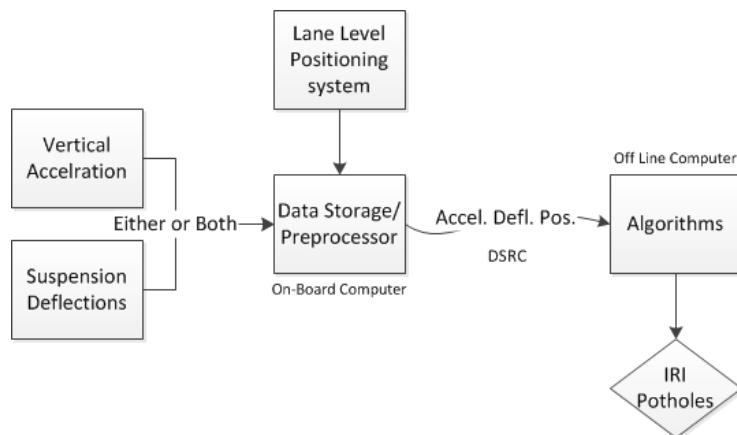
Lane Level Positioning system

Vertical Accelration

Suspension Deflections

Either or Both

Data Storage/ Preprocessor

On-Board Computer

Accel. Defl. Pos.

DSRC

Off Line Computer

Algorithms

IRI Potholes